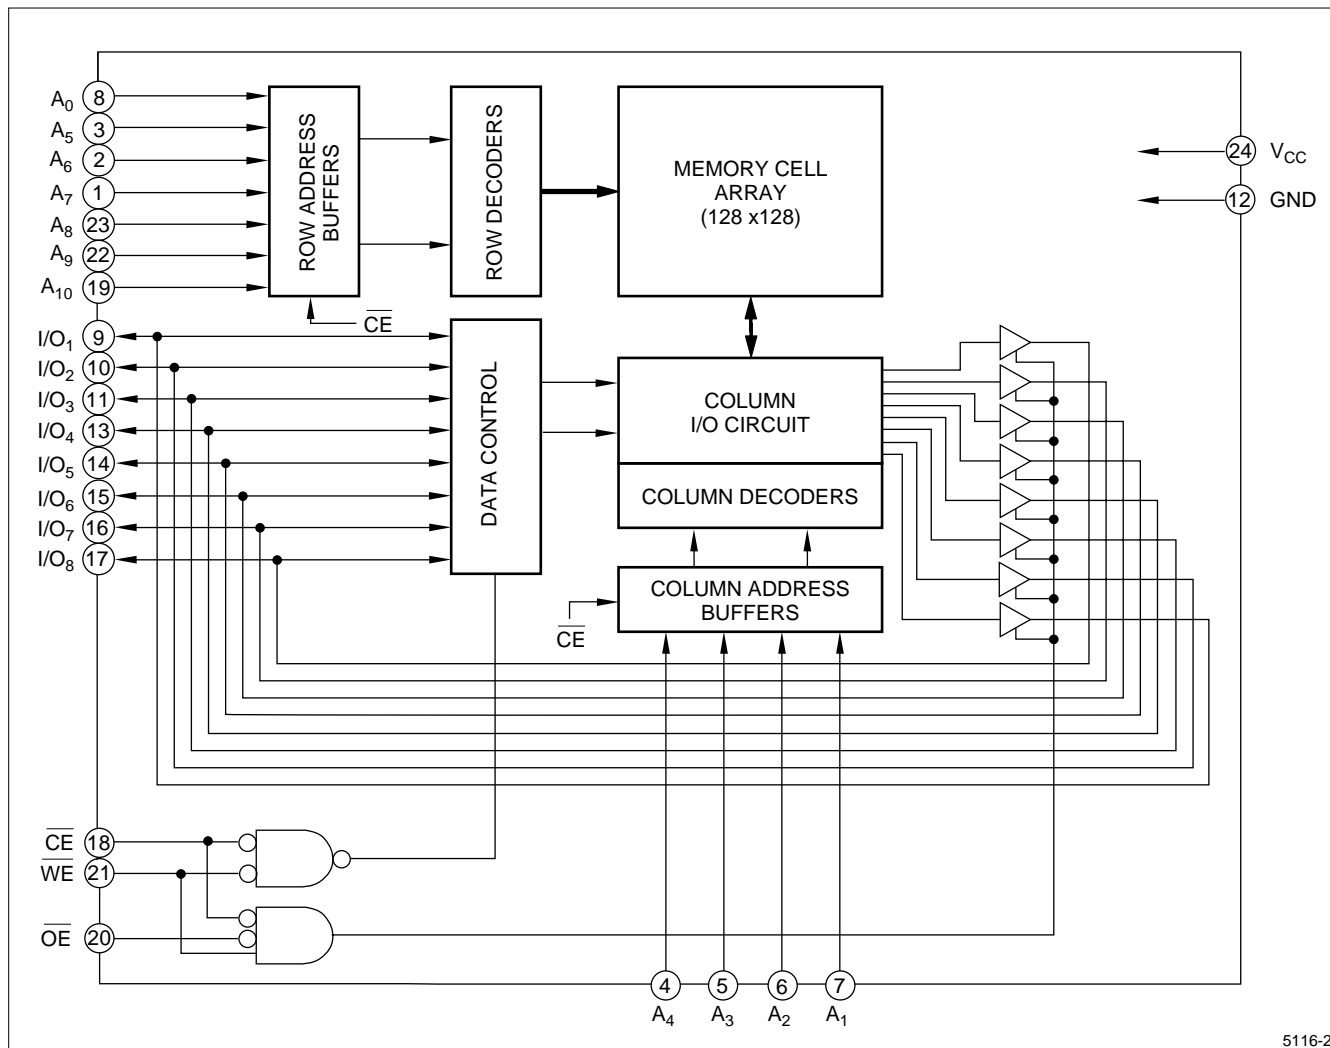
$A_0$ 8
$A_5$ 3
$A_6$ 2
$A_7$ 1
$A_8$ 23
$A_9$ 22
$A_{10}$ 19

ROW ADDRESS BUFFERS

ROW DECODERS

MEMORY CELL ARRAY (128 x128)

24 $V_{CC}$
12 GND

$\overline{CE}$

$I/O_1$ 9
$I/O_2$ 10
$I/O_3$ 11
$I/O_4$ 13
$I/O_5$ 14
$I/O_6$ 15
$I/O_7$ 16
$I/O_8$ 17

DATA CONTROL

COLUMN I/O CIRCUIT

COLUMN DECODERS

COLUMN ADDRESS BUFFERS

$\overline{CE}$

$\overline{CE}$ 18
$\overline{WE}$ 21
$\overline{OE}$ 20

4 $A_4$
5 $A_3$
6 $A_2$
7 $A_1$

5116-2